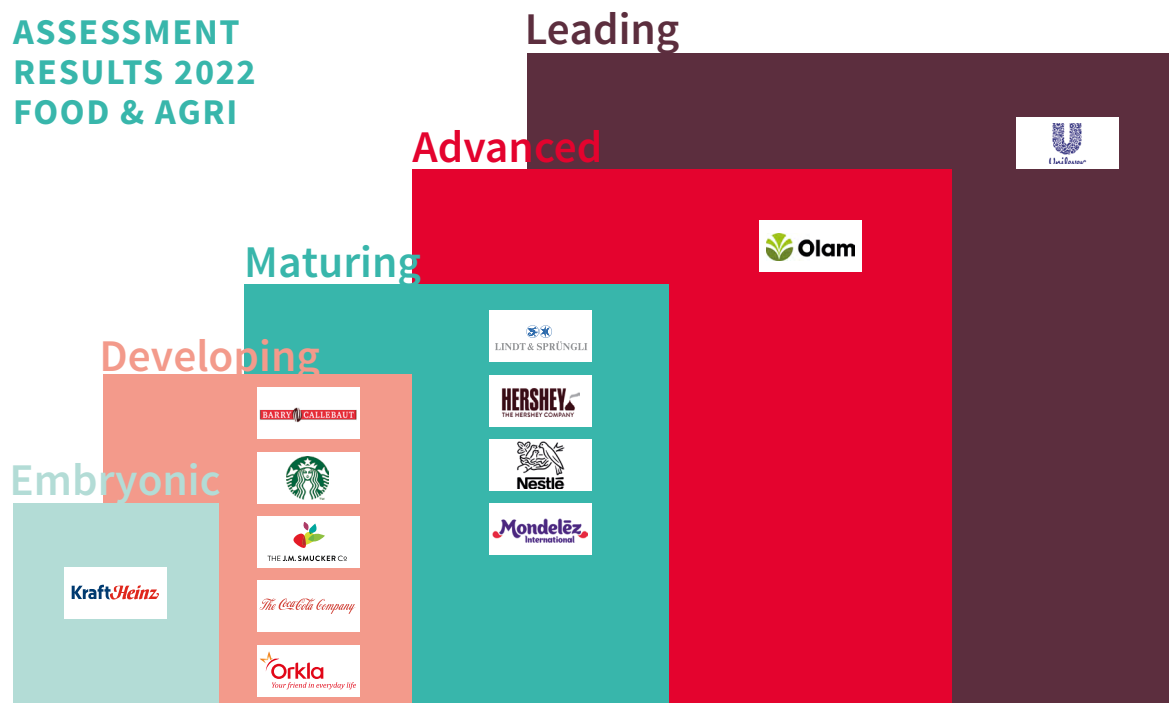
ASSESSMENT RESULTS 2022 FOOD & AGRI

Leading

Unilever

Advanced

Olam

Maturing

LINDT & SPRÜNGLI

HERSHEY THE HERSHEY COMPANY

Nestlé

Mondelēz International

Developing

BARRY CALLEBAUT

THE J.M. SMUCKER Co

The Coca-Cola Company

Orkla Your friend in everyday life

Embryonic

KraftHeinz